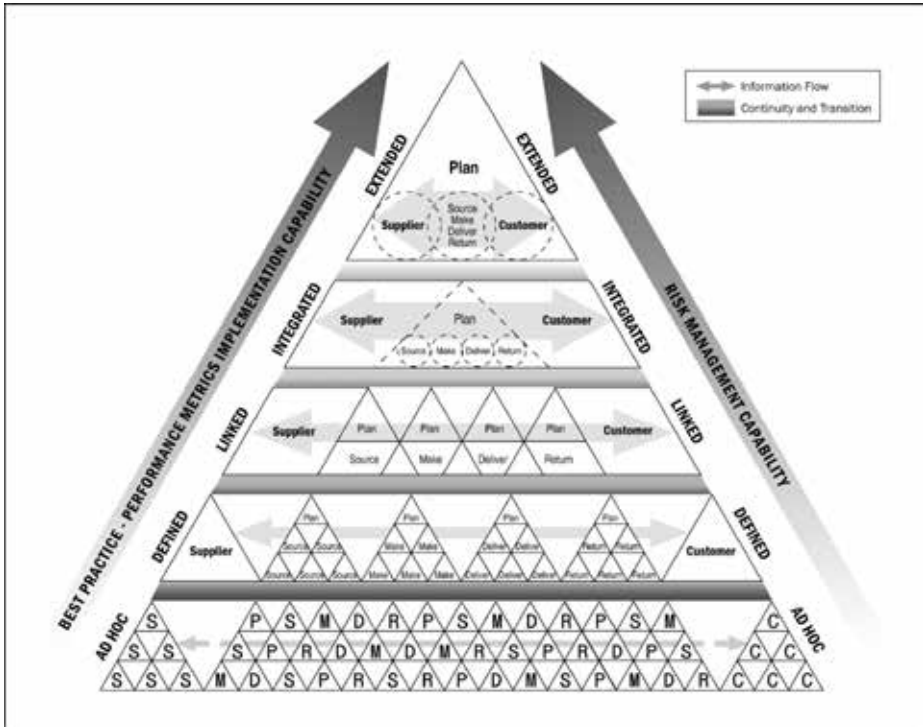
Information Flow
Continuity and Transition

BEST PRACTICE - PERFORMANCE METRICS IMPLEMENTATION CAPABILITY

RISK MANAGEMENT CAPABILITY

EXTENDED
Plan
Supplier
Source
Make
Deliver
Return
Customer
EXTENDED

INTEGRATED
Supplier
Plan
Customer
Source
Make
Deliver
Return
INTEGRATED

LINKED
Supplier
Plan
Plan
Plan
Plan
Customer
Source
Make
Deliver
Return
LINKED

DEFINED
Supplier
Plan
Source Source
Source Source Source
Plan
Make Make
Make Make Make
Plan
Deliver Deliver
Deliver Deliver Deliver
Plan
Return Return
Return Return Return
Customer
DEFINED

AD HOC
S
S S
S S S
P S M D R P S M D R P S M
S P R D M D M R S P R D P S
M D S P R S R P D M S P M D R
C
C C
C C C
AD HOC